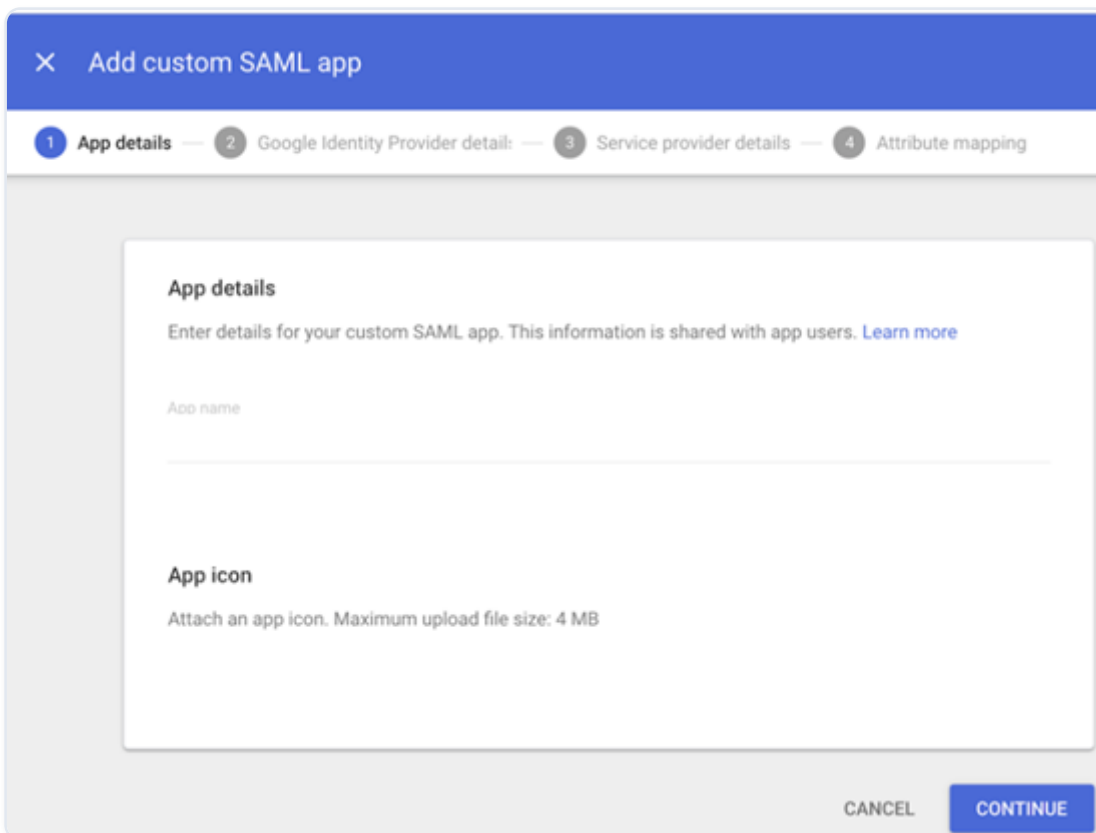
× Add custom SAML app

1 App details — 2 Google Identity Provider detail: — 3 Service provider details — 4 Attribute mapping

App details

Enter details for your custom SAML app. This information is shared with app users. Learn more

App name

App icon

Attach an app icon. Maximum upload file size: 4 MB

CANCEL CONTINUE